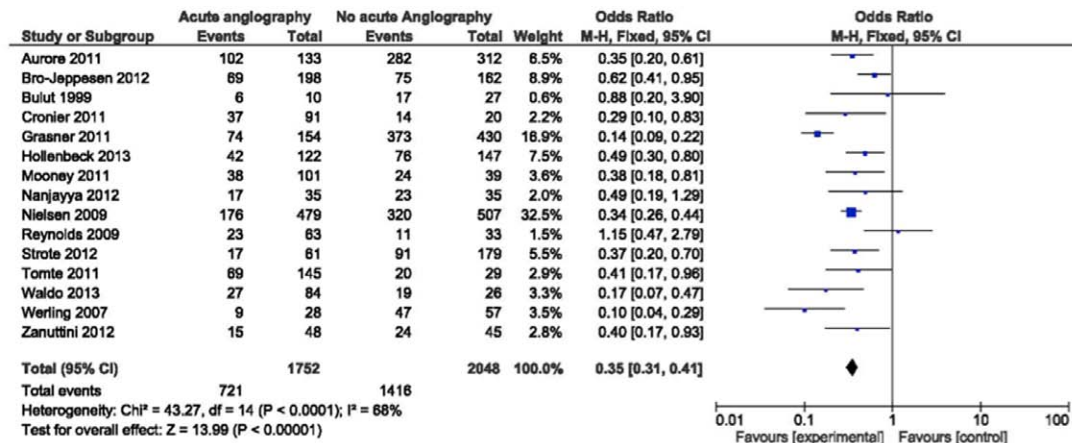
| Study or Subgroup | Acute angiography Events | Acute angiography Total | No acute Angiography Events | No acute Angiography Total | Weight | Odds Ratio M-H, Fixed, 95% CI |
|---|---|---|---|---|---|---|
| Aurore 2011 | 102 | 133 | 282 | 312 | 6.5% | 0.35 [0.20, 0.61] |
| Bro-Jeppesen 2012 | 69 | 198 | 75 | 162 | 8.9% | 0.62 [0.41, 0.95] |
| Bulut 1999 | 6 | 10 | 17 | 27 | 0.6% | 0.88 [0.20, 3.90] |
| Cronier 2011 | 37 | 91 | 14 | 20 | 2.2% | 0.29 [0.10, 0.83] |
| Grasner 2011 | 74 | 154 | 373 | 430 | 16.9% | 0.14 [0.09, 0.22] |
| Hollenbeck 2013 | 42 | 122 | 76 | 147 | 7.5% | 0.49 [0.30, 0.80] |
| Mooney 2011 | 38 | 101 | 24 | 39 | 3.6% | 0.38 [0.18, 0.81] |
| Nanjayya 2012 | 17 | 35 | 23 | 35 | 2.0% | 0.49 [0.19, 1.29] |
| Nielsen 2009 | 176 | 479 | 320 | 507 | 32.5% | 0.34 [0.26, 0.44] |
| Reynolds 2009 | 23 | 63 | 11 | 33 | 1.5% | 1.15 [0.47, 2.79] |
| Strote 2012 | 17 | 61 | 91 | 179 | 5.5% | 0.37 [0.20, 0.70] |
| Tomte 2011 | 69 | 145 | 20 | 29 | 2.9% | 0.41 [0.17, 0.96] |
| Waldo 2013 | 27 | 84 | 19 | 26 | 3.3% | 0.17 [0.07, 0.47] |
| Werling 2007 | 9 | 28 | 47 | 57 | 3.5% | 0.10 [0.04, 0.29] |
| Zanuttini 2012 | 15 | 48 | 24 | 45 | 2.8% | 0.40 [0.17, 0.93] |
| Total (95% CI) | | 1752 | | 2048 | 100.0% | 0.35 [0.31, 0.41] |
| Total events | 721 | | 1416 | | | |

Heterogeneity: Chi² = 43.27, df = 14 (P < 0.0001); I² = 68%
Test for overall effect: Z = 13.99 (P < 0.00001)

Odds Ratio
M-H, Fixed, 95% CI
0.01 0.1 1 10 100
Favours [experimental] Favours [control]